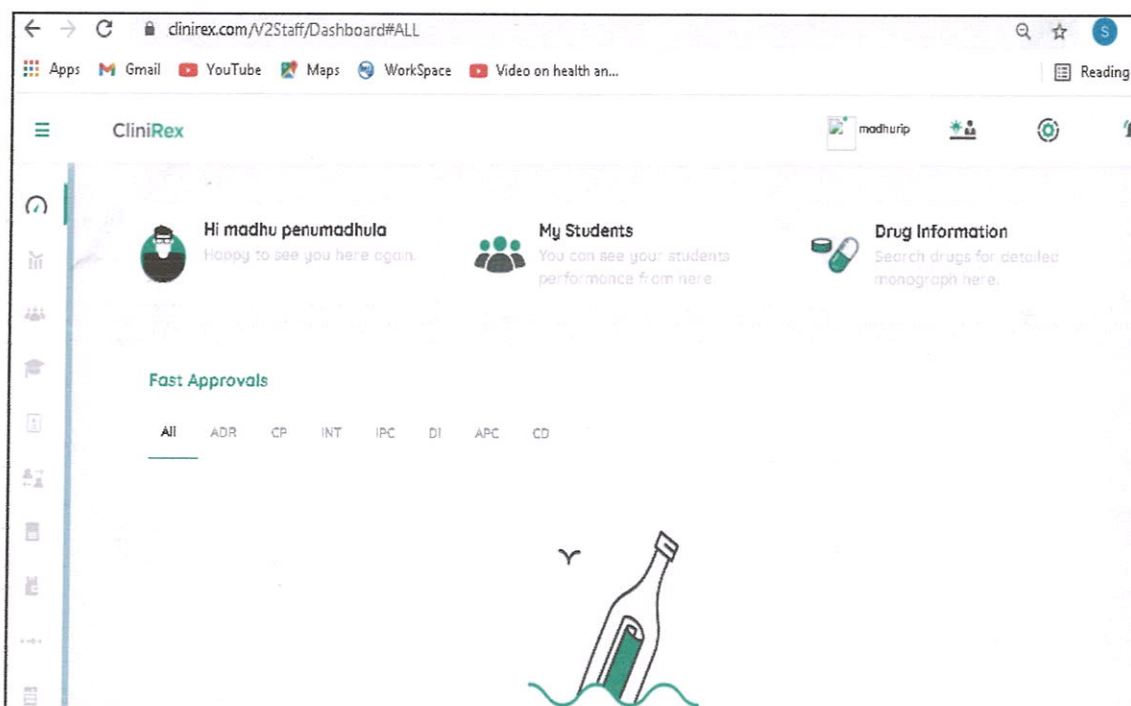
clinirex.com/V2Staff/Dashboard#ALL

Apps Gmail YouTube Maps WorkSpace Video on health an... Reading

CliniRex madhurip

Hi madhu penumadhula
Happy to see you here again.

My Students
You can see your students performance from here

Drug Information
Search drugs for detailed monograph here.

Fast Approvals

All ADR CP INT IPC DI APC CD